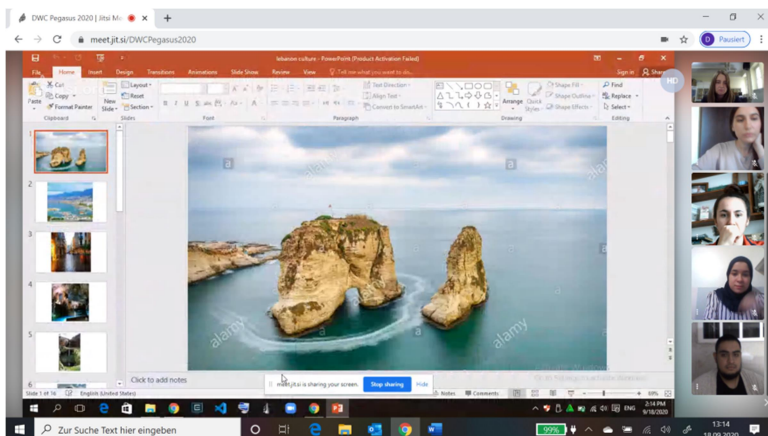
DWC Pegasus 2020 | Jitsi Me ×
+
meet.jit.si/DWCPegasus2020
D Pausiert

lebanon culture - PowerPoint (Product Activation Failed)
Sign in
Share
File Home Insert Design Transitions Animations Slide Show Review View Tell me what you want to do...
Paste
Cut
Copy
Format Painter
Clipboard
New Slide
Layout
Reset
Section
Slides
Font
Text Direction
Align Text
Convert to SmartArt
Paragraph
Arrange
Quick Styles
Shape Fill
Shape Outline
Shape Effects
Drawing
Find
Replace
Select
Editing
HD
1
2
3
4
5
6
a
alamy
Click to add notes
meet.jit.si is sharing your screen.
Stop sharing
Hide
Slide 1 of 16
English (United States)
Notes
Comments
2:14 PM
9/18/2020
Zur Suche Text hier eingeben
99%
13:14
18.09.2020